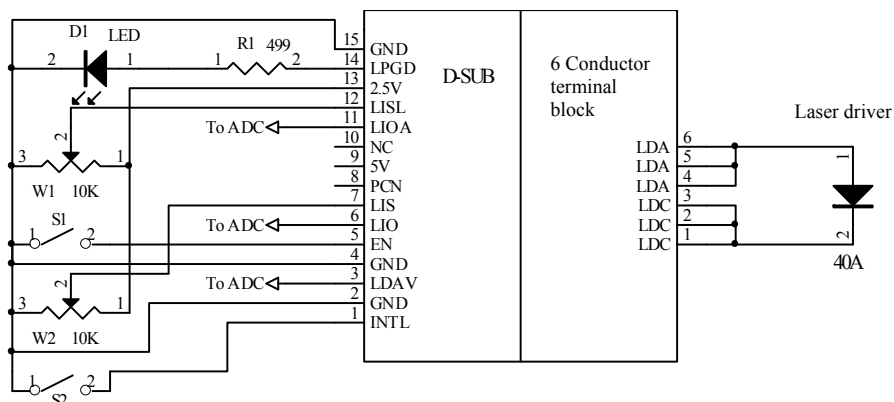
D1 LED
R1 499
2 1
1 2
15 GND
14 LPGD
13 2.5V
12 LISL
11 LIOA
10 NC
9 5V
8 PCN
7 LIS
6 LIO
5 EN
4 GND
3 LDAV
2 GND
1 INTL
D-SUB
6 Conductor terminal block
Laser driver
To ADC
To ADC
To ADC
2
3 1
W1 10K
S1
1 2
2
3 1
W2 10K
1 2
S2
LDA 6
LDA 5
LDA 4
LDC 3
LDC 2
LDC 1
1
2
40A